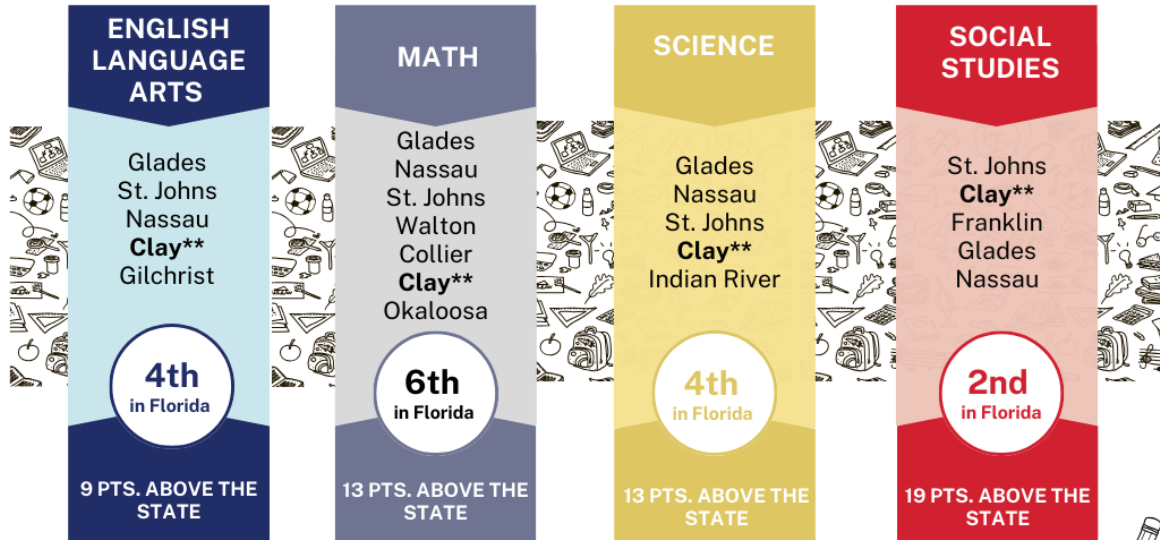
ENGLISH LANGUAGE ARTS

Glades
St. Johns
Nassau
Clay**
Gilchrist

4th
in Florida

9 PTS. ABOVE THE STATE

MATH

Glades
Nassau
St. Johns
Walton
Collier
Clay**
Okaloosa

6th
in Florida

13 PTS. ABOVE THE STATE

SCIENCE

Glades
Nassau
St. Johns
Clay**
Indian River

4th
in Florida

13 PTS. ABOVE THE STATE

SOCIAL STUDIES

St. Johns
Clay**
Franklin
Glades
Nassau

2nd
in Florida

19 PTS. ABOVE THE STATE